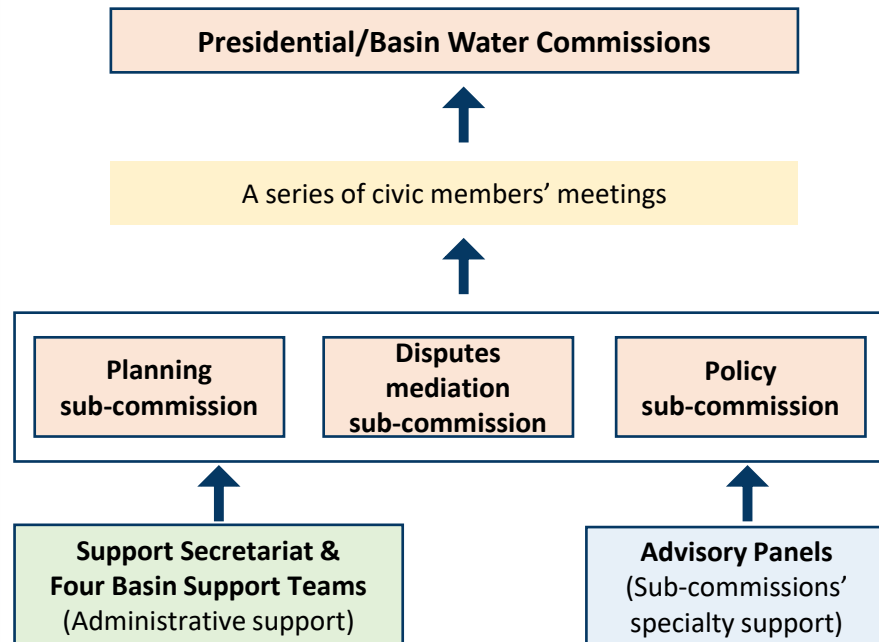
Presidential/Basin Water Commissions

A series of civic members' meetings

Planning sub-commission

Disputes mediation sub-commission

Policy sub-commission

Support Secretariat & Four Basin Support Teams (Administrative support)

Advisory Panels (Sub-commissions' specialty support)